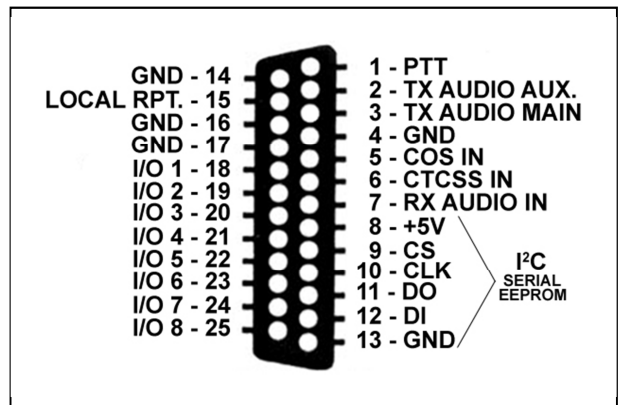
GND - 14
LOCAL RPT. - 15
GND - 16
GND - 17
I/O 1 - 18
I/O 2 - 19
I/O 3 - 20
I/O 4 - 21
I/O 5 - 22
I/O 6 - 23
I/O 7 - 24
I/O 8 - 25

1 - PTT
2 - TX AUDIO AUX.
3 - TX AUDIO MAIN
4 - GND
5 - COS IN
6 - CTCSS IN
7 - RX AUDIO IN
8 - +5V
9 - CS
10 - CLK
11 - DO
12 - DI
13 - GND

$I^2C$
SERIAL
EEPROM